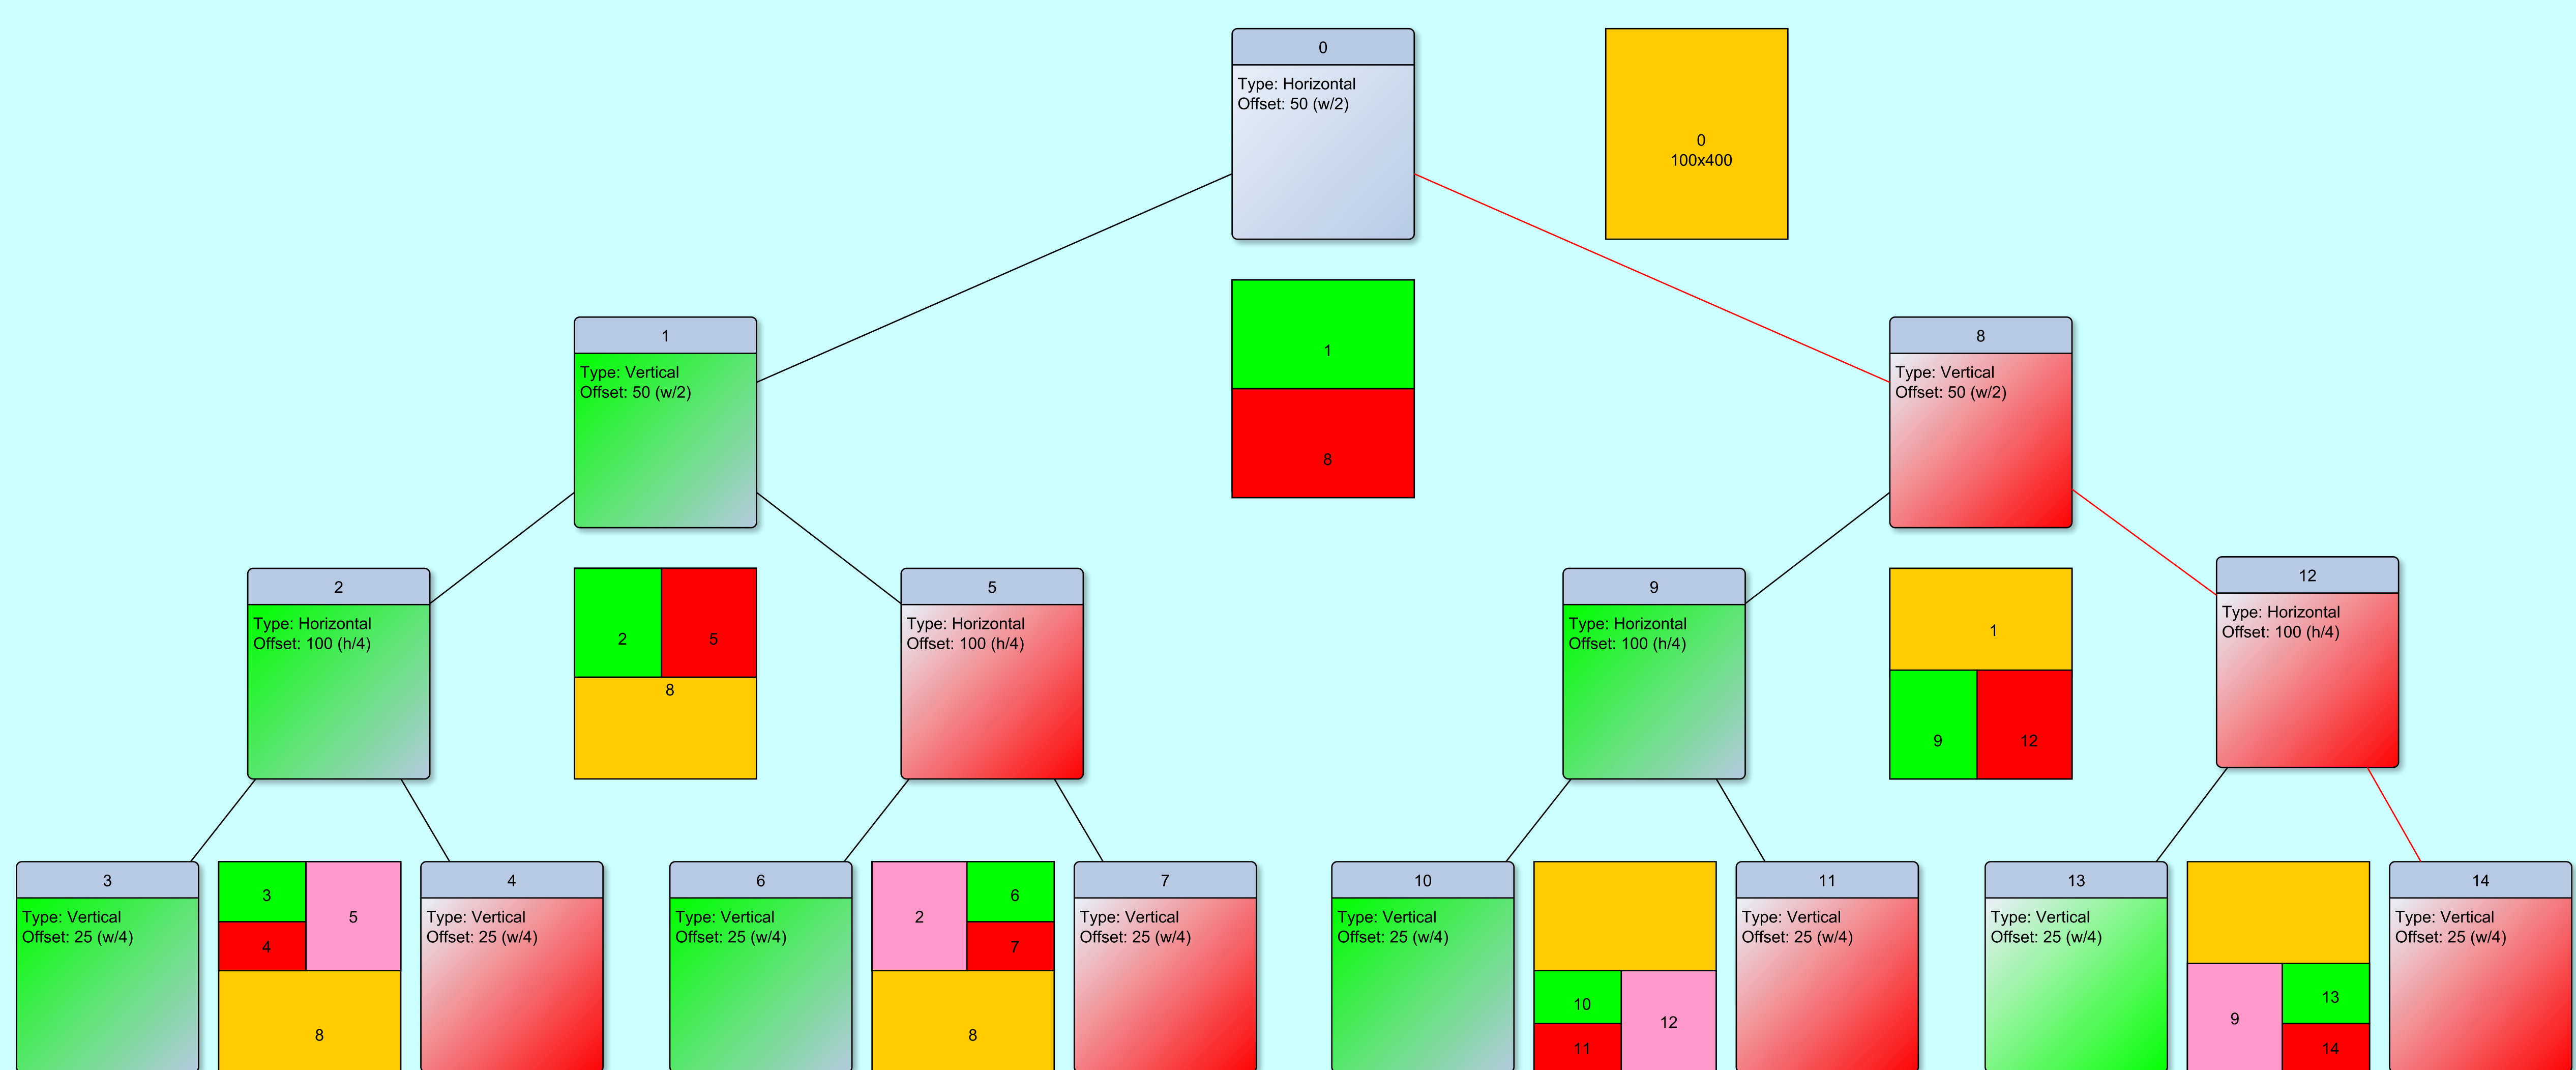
0
Type: Horizontal
Offset: 50 (w/2)

0
100x400

1
8

1
Type: Vertical
Offset: 50 (w/2)

8
Type: Vertical
Offset: 50 (w/2)

2
Type: Horizontal
Offset: 100 (h/4)

2
5
8

5
Type: Horizontal
Offset: 100 (h/4)

9
Type: Horizontal
Offset: 100 (h/4)

1
9
12

12
Type: Horizontal
Offset: 100 (h/4)

3
Type: Vertical
Offset: 25 (w/4)

3
5
4
8

4
Type: Vertical
Offset: 25 (w/4)

6
Type: Vertical
Offset: 25 (w/4)

2
6
7
8

7
Type: Vertical
Offset: 25 (w/4)

10
Type: Vertical
Offset: 25 (w/4)

10
12
11

11
Type: Vertical
Offset: 25 (w/4)

13
Type: Vertical
Offset: 25 (w/4)

9
13
14

14
Type: Vertical
Offset: 25 (w/4)